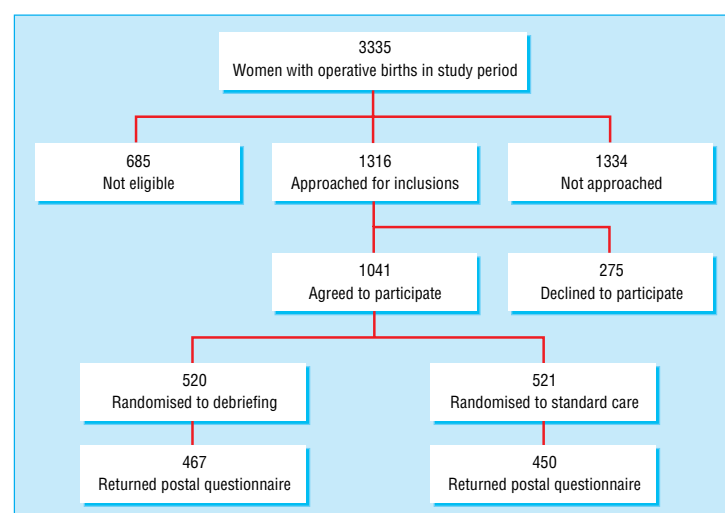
3335
Women with operative births in study period

685
Not eligible

1316
Approached for inclusions

1334
Not approached

1041
Agreed to participate

275
Declined to participate

520
Randomised to debriefing

521
Randomised to standard care

467
Returned postal questionnaire

450
Returned postal questionnaire